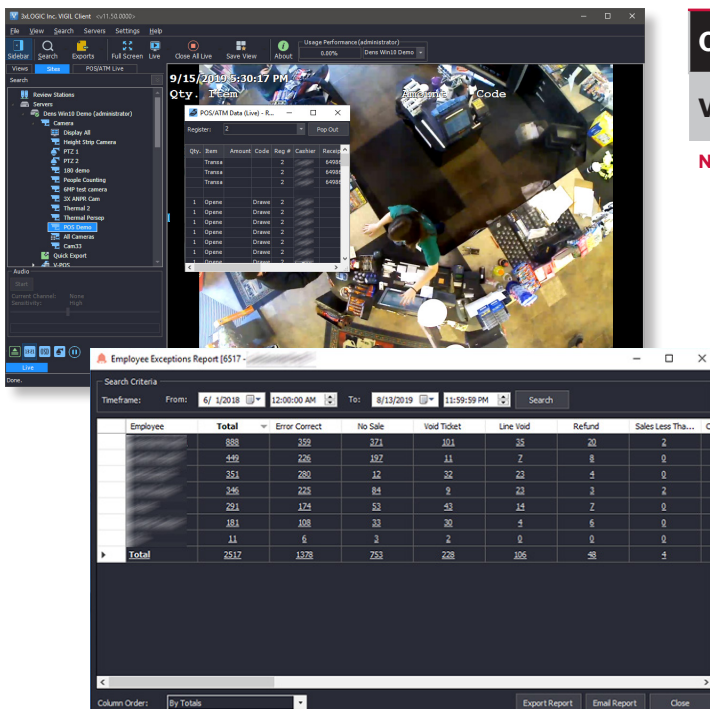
3xLOGIC Inc. VIGIL Client <v11.50.0000>

File View Search Servers Settings Help

Sidebar Search Exports Full Screen Live Close All Live Save View About

Usage Performance (administrator)
0.00% Dens Win10 Demo

Views Sites POS/ATM Live

Search

Review Stations
Servers
Dens Win10 Demo (administrator)
Camera
Display All
Height Strip Camera
PTZ 1
PTZ 2
180 demo
People Counting
6MP test camera
3X ANPR Cam
Thermal 2
Thermal Persep
POS Demo
All Cameras
Cam33
Quick Export
V-POS

Audio
Start
Current Channel: None
Sensitivity: High

Live

Done.

9/15/2019 5:30:17 PM
Qty. Item Amount Code

POS/ATM Data (Live) - R...
Register: 2 Pop Out

| Qty. | Item | Amount | Code | Reg # | Cashier | Receipt |
|---|---|---|---|---|---|---|
| | Transa | | | 2 | | 6498 |
| | Transa | | | 2 | | 6498 |
| | Transa | | | 2 | | 6498 |
| 1 | Opene | | Drawe | 2 | | |
| 1 | Opene | | Drawe | 2 | | |
| 1 | Opene | | Drawe | 2 | | |
| 1 | Opene | | Drawe | 2 | | |
| 1 | Opene | | Drawe | 2 | | |
| 1 | Opene | | Drawe | 2 | | |
| 1 | Opene | | Drawe | 2 | | |

Employee Exceptions Report [6517 - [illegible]

Search Criteria
Timeframe: From: 6/ 1/2018 12:00:00 AM To: 8/13/2019 11:59:59 PM Search

| | Employee | Total | Error Correct | No Sale | Void Ticket | Line Void | Refund | Sales Less Tha... |
|---|---|---|---|---|---|---|---|---|
| | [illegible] | 888 | 359 | 371 | 101 | 35 | 20 | 2 |
| | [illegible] | 449 | 226 | 197 | 11 | 7 | 8 | 0 |
| | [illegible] | 351 | 280 | 12 | 32 | 23 | 4 | 0 |
| | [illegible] | 346 | 225 | 84 | 9 | 23 | 3 | 2 |
| | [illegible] | 291 | 174 | 53 | 43 | 14 | 7 | 0 |
| | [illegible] | 181 | 108 | 33 | 30 | 4 | 6 | 0 |
| | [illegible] | 11 | 6 | 3 | 2 | 0 | 0 | 0 |
| ▸ | Total | 2517 | 1378 | 753 | 228 | 106 | 48 | 4 |

Column Order: By Totals
Export Report Email Report Close